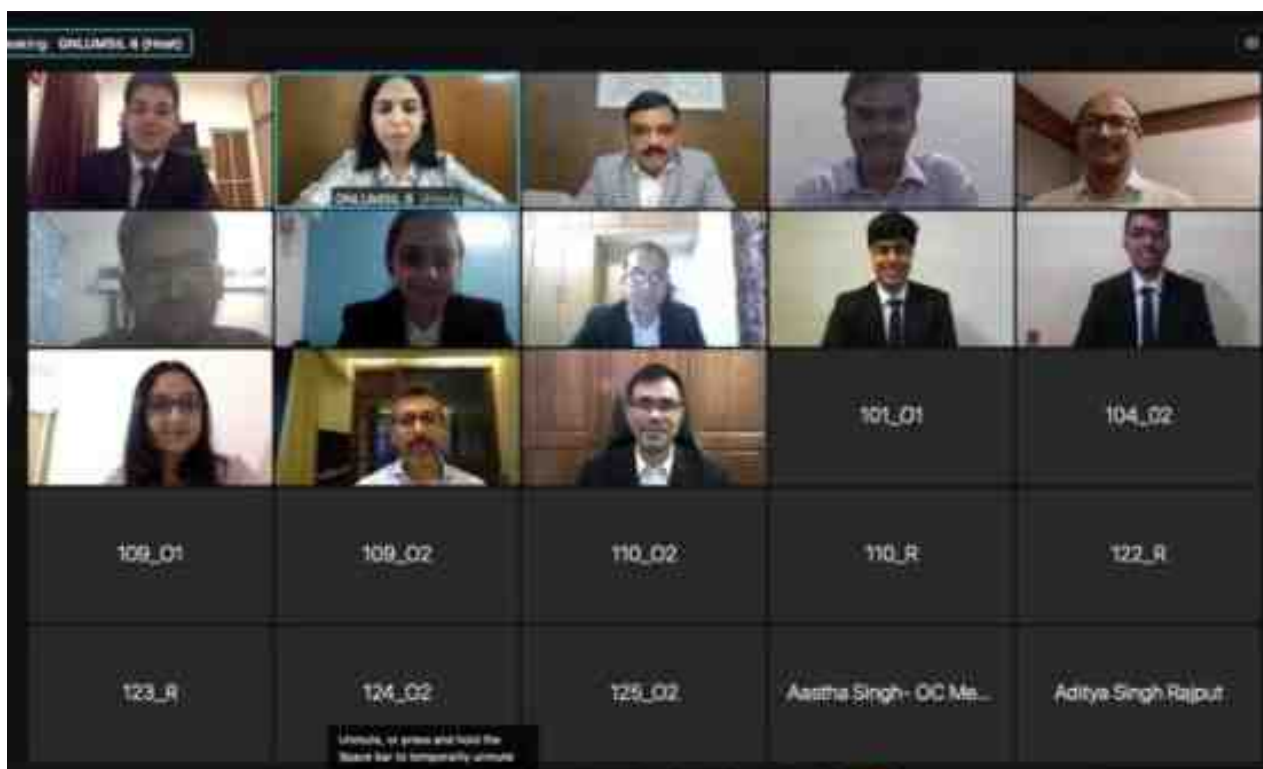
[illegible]ewing: GNLUMSIL 6 (Host)

GNLUMSIL 6 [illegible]

101_O1

104_O2

109_O1

109_O2

110_O2

110_R

122_R

123_R

124_O2

125_O2

Aastha Singh- OC Me...

Aditya Singh Rajput

Unmute, or press and hold the Space bar to temporarily unmute